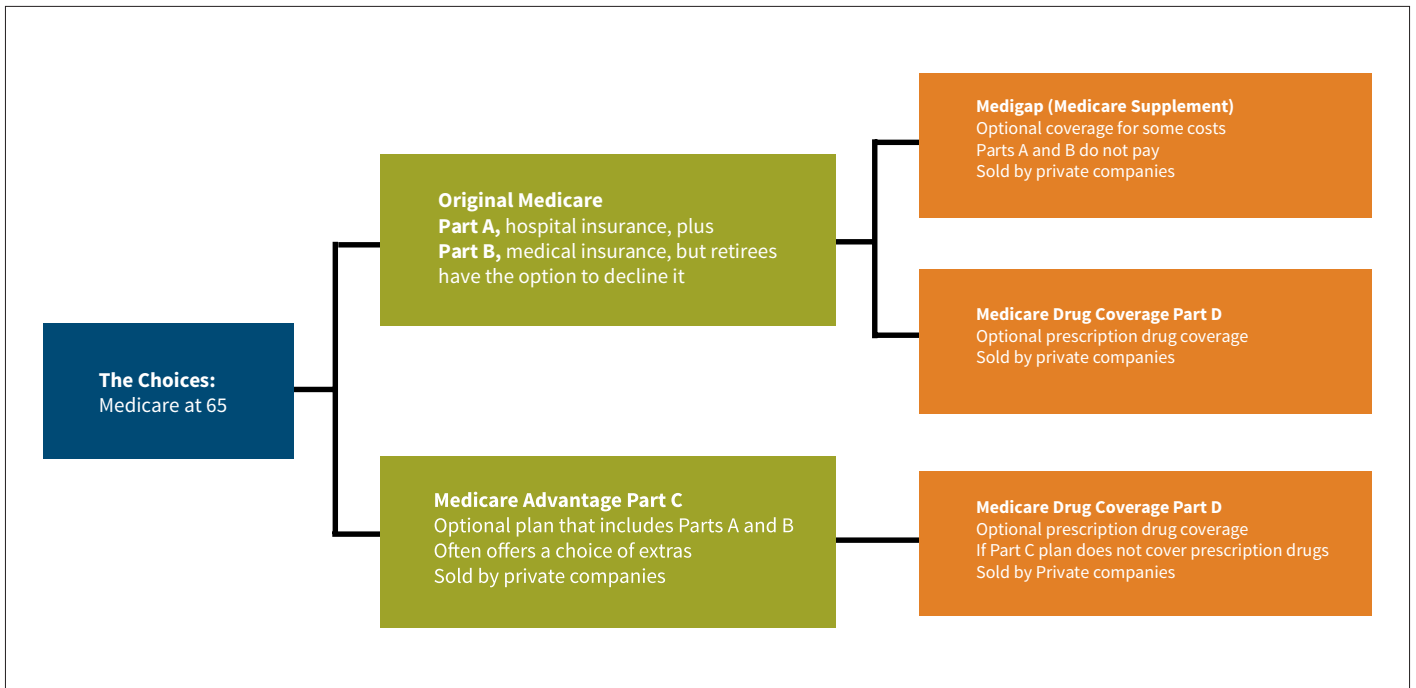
**The Choices:**
Medicare at 65

**Original Medicare**
**Part A,** hospital insurance, plus
**Part B,** medical insurance, but retirees have the option to decline it

**Medigap (Medicare Supplement)**
Optional coverage for some costs
Parts A and B do not pay
Sold by private companies

**Medicare Drug Coverage Part D**
Optional prescription drug coverage
Sold by private companies

**Medicare Advantage Part C**
Optional plan that includes Parts A and B
Often offers a choice of extras
Sold by private companies

**Medicare Drug Coverage Part D**
Optional prescription drug coverage
If Part C plan does not cover prescription drugs
Sold by Private companies